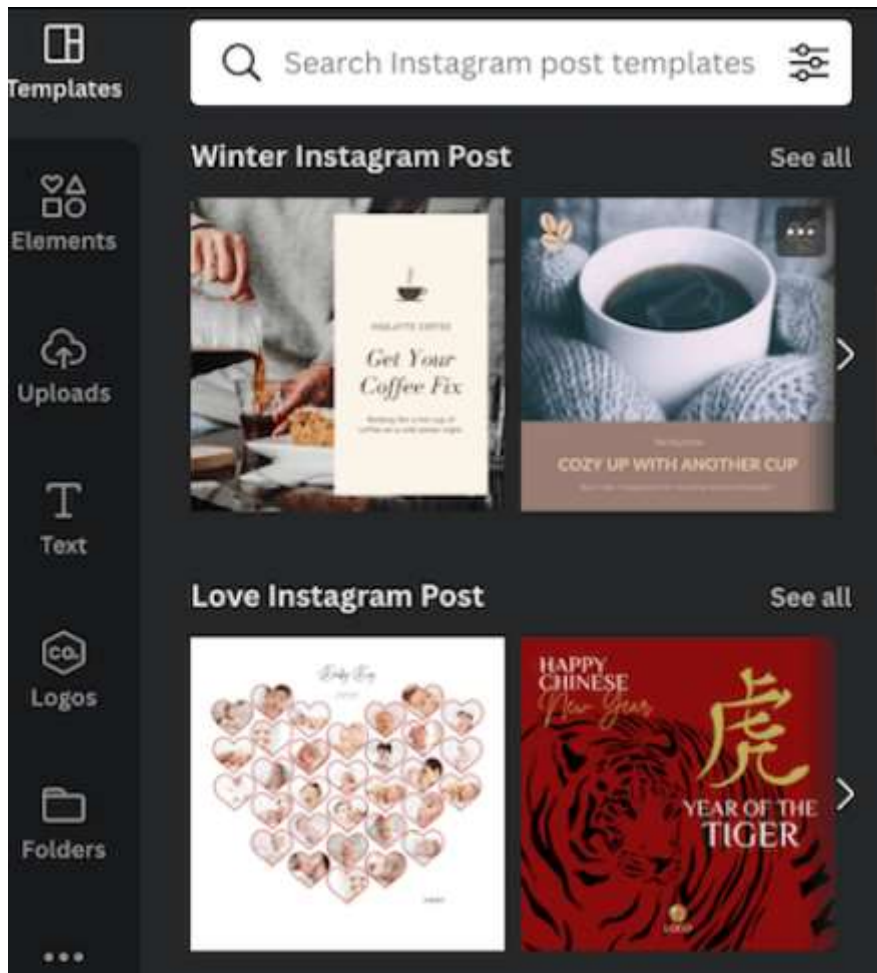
Templates

Elements

Uploads

Text

Logos

Folders

Search Instagram post templates

Winter Instagram Post

See all

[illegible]

Get Your Coffee Fix

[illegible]

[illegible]

COZY UP WITH ANOTHER CUP

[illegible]

Love Instagram Post

See all

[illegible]

HAPPY CHINESE New Year

虎

YEAR OF THE TIGER